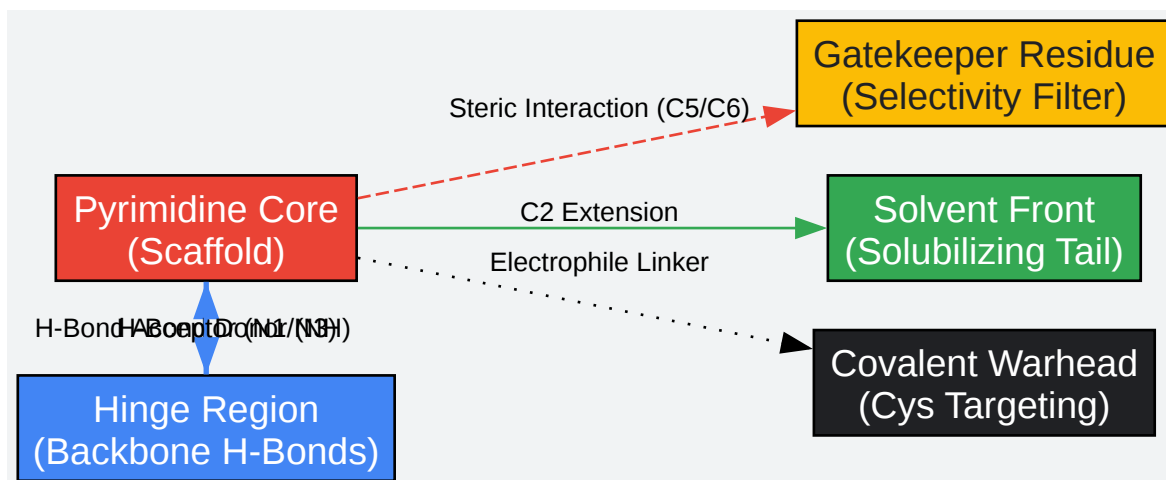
Gatekeeper Residue
(Selectivity Filter)

Steric Interaction (C5/C6)

Pyrimidine Core
(Scaffold)

C2 Extension

Solvent Front
(Solubilizing Tail)

Electrophile Linker

H-Bond Acceptor (N1/N3)
H-Bond Donor (NH)

Covalent Warhead
(Cys Targeting)

Hinge Region
(Backbone H-Bonds)